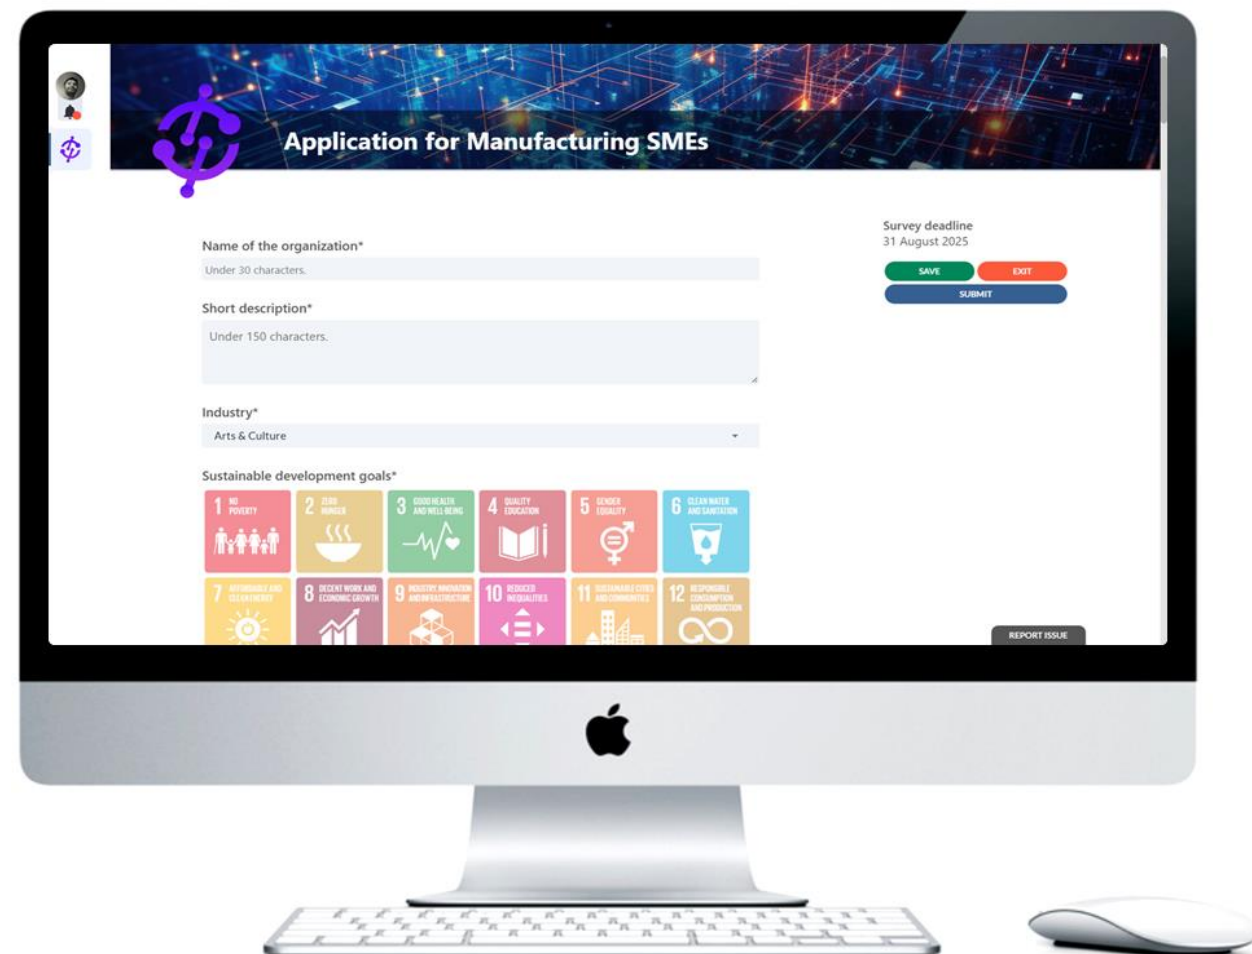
Application for Manufacturing SMEs

Name of the organization*

Under 30 characters.

Short description*

Under 150 characters.

Industry*

Arts & Culture

Sustainable development goals*

1 NO POVERTY

2 ZERO HUNGER

3 GOOD HEALTH AND WELL-BEING

4 QUALITY EDUCATION

5 GENDER EQUALITY

6 CLEAN WATER AND SANITATION

7 AFFORDABLE AND CLEAN ENERGY

8 DECENT WORK AND ECONOMIC GROWTH

9 INDUSTRY, INNOVATION AND INFRASTRUCTURE

10 REDUCED INEQUALITIES

11 SUSTAINABLE CITIES AND COMMUNITIES

12 RESPONSIBLE CONSUMPTION AND PRODUCTION

Survey deadline
31 August 2025

SAVE

EXIT

SUBMIT

REPORT ISSUE